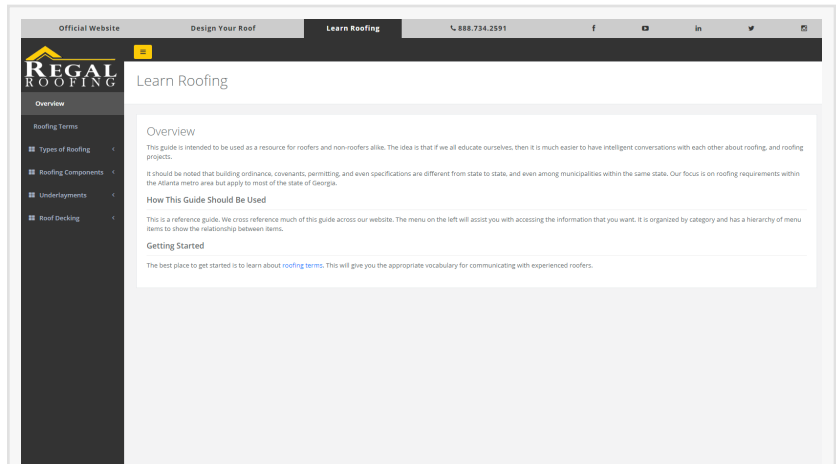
Official Website | Design Your Roof | Learn Roofing | 888.734.2591

REGAL ROOFING

Overview
Roofing Terms
Types of Roofing
Roofing Components
Underlayments
Roof Decking

Learn Roofing

Overview

This guide is intended to be used as a resource for roofers and non-roofers alike. The idea is that if we all educate ourselves, then it is much easier to have intelligent conversations with each other about roofing, and roofing projects.

It should be noted that building ordinance, covenants, permitting, and even specifications are different from state to state, and even among municipalities within the same state. Our focus is on roofing requirements within the Atlanta metro area but apply to most of the state of Georgia.

How This Guide Should Be Used

This is a reference guide. We cross reference much of this guide across our website. The menu on the left will assist you with accessing the information that you want. It is organized by category and has a hierarchy of menu items to show the relationship between items.

Getting Started

The best place to get started is to learn about roofing terms. This will give you the appropriate vocabulary for communicating with experienced roofers.